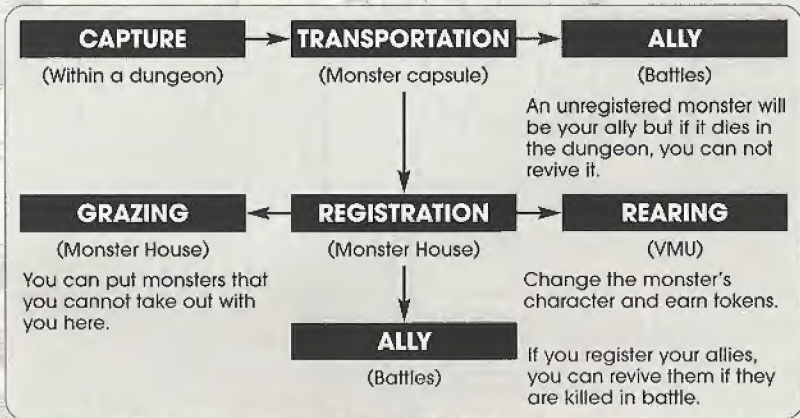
CAPTURE

(Within a dungeon)

TRANSPORTATION

(Monster capsule)

ALLY

(Battles)

An unregistered monster will be your ally but if it dies in the dungeon, you can not revive it.

GRAZING

(Monster House)

You can put monsters that you cannot take out with you here.

REGISTRATION

(Monster House)

REARING

(VMU)

Change the monster's character and earn tokens.

ALLY

(Battles)

If you register your allies, you can revive them if they are killed in battle.